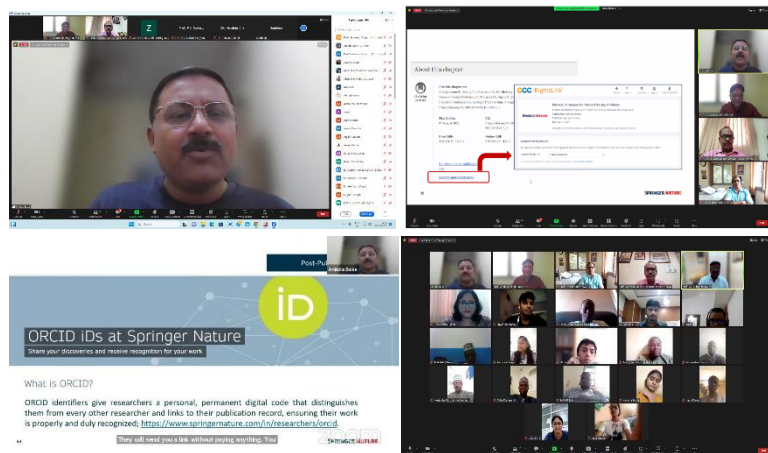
Z

About this chapter

CCC RightsLink

SPRINGER NATURE

Post-Pub

iD

ORCID iDs at Springer Nature

Share your discoveries and receive recognition for your work

What is ORCID?

ORCID identifiers give researchers a personal, permanent digital code that distinguishes them from every other researcher and links to their publication record, ensuring their work is properly and duly recognized; https://www.springernature.com/in/researchers/orcid.

They will send you a link without paying anything. You

SPRINGER NATURE